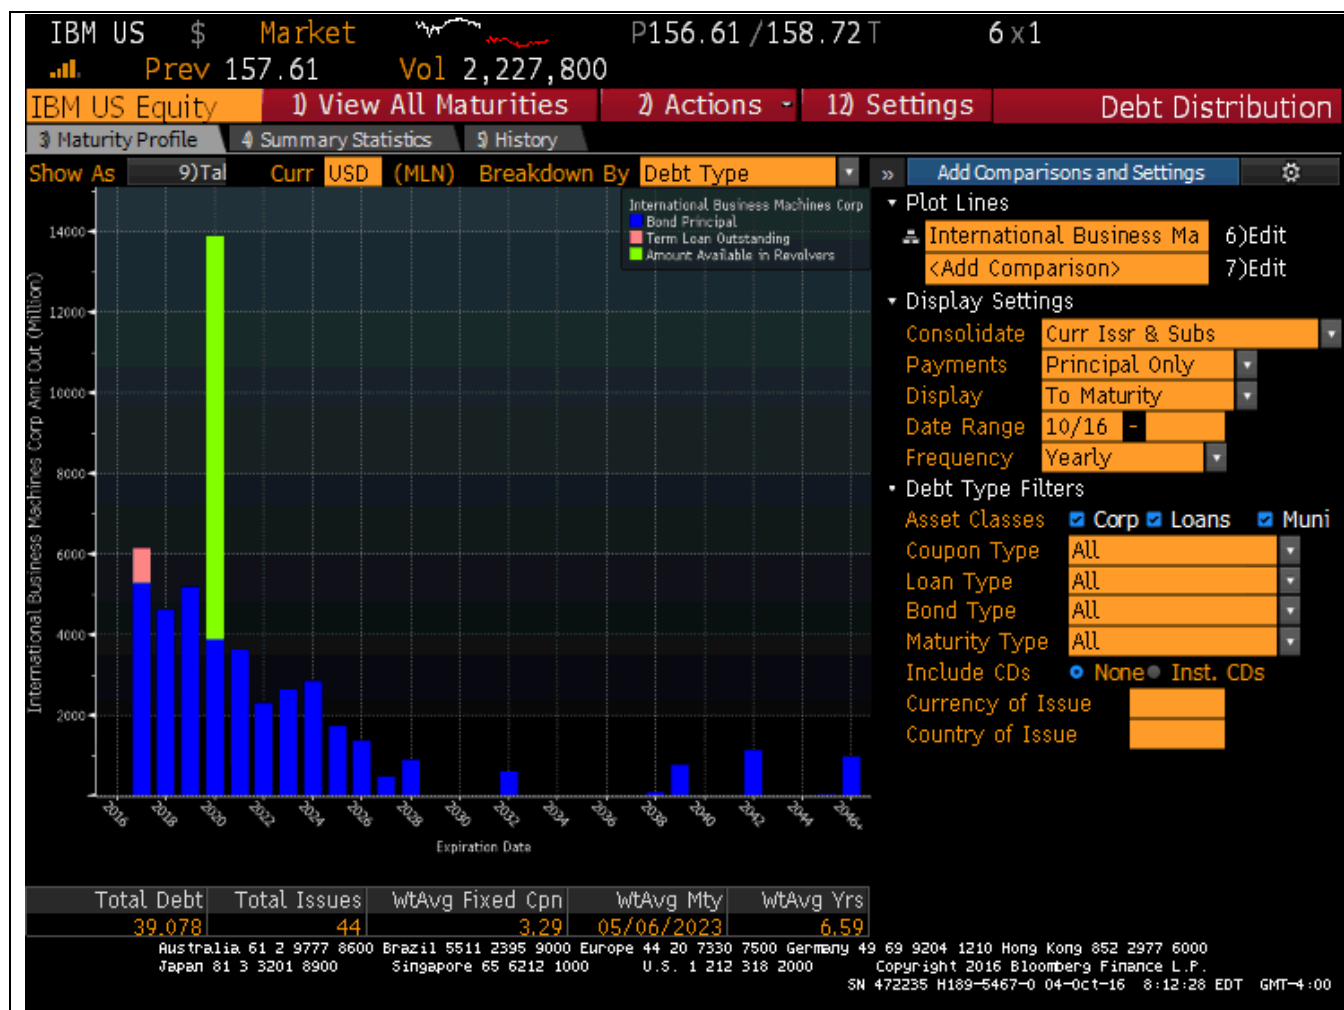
IBM US $ Market P156.61 /158.72 T 6 x 1
Prev 157.61 Vol 2,227,800

IBM US Equity 1) View All Maturities 2) Actions 12) Settings Debt Distribution

3) Maturity Profile 4) Summary Statistics 5) History

Show As 9)Tal Curr USD (MLN) Breakdown By Debt Type

» Add Comparisons and Settings

International Business Machines Corp
Bond Principal
Term Loan Outstanding
Amount Available in Revolvers

International Business Machines Corp Amt Out (Million)

14000
12000
10000
8000
6000
4000
2000

2016 2018 2020 2022 2024 2026 2028 2030 2032 2034 2036 2038 2040 2042 2044 2046+

Expiration Date

Plot Lines
International Business Ma 6)Edit
<Add Comparison> 7)Edit
Display Settings
Consolidate Curr Issr & Subs
Payments Principal Only
Display To Maturity
Date Range 10/16 -
Frequency Yearly
Debt Type Filters
Asset Classes Corp Loans Muni
Coupon Type All
Loan Type All
Bond Type All
Maturity Type All
Include CDs None Inst. CDs
Currency of Issue
Country of Issue

| Total Debt | Total Issues | WtAvg Fixed Cpn | WtAvg Mty | WtAvg Yrs |
|---|---|---|---|---|
| 39,078 | 44 | 3.29 | 05/06/2023 | 6.59 |

Australia 61 2 9777 8600 Brazil 5511 2395 9000 Europe 44 20 7330 7500 Germany 49 69 9204 1210 Hong Kong 852 2977 6000
Japan 81 3 3201 8900 Singapore 65 6212 1000 U.S. 1 212 318 2000 Copyright 2016 Bloomberg Finance L.P.
SN 472235 H189-5467-0 04-Oct-16 8:12:28 EDT GMT-4:00